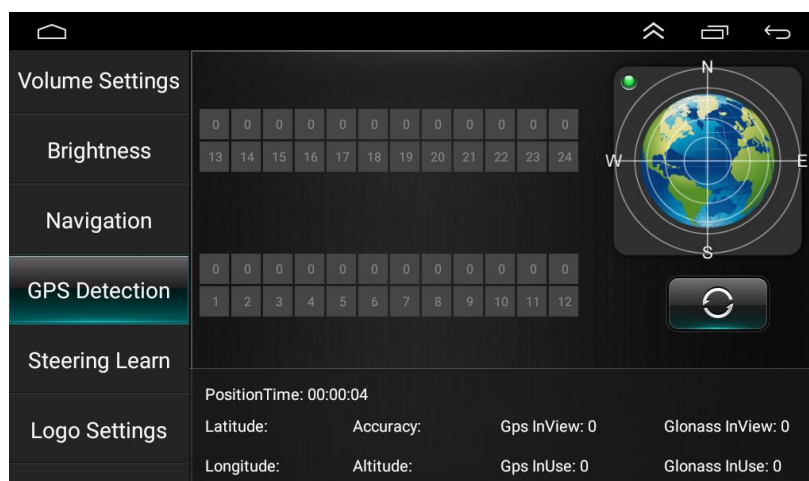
Volume Settings

Brightness

Navigation

GPS Detection

Steering Learn

Logo Settings

| 0 | 0 | 0 | 0 | 0 | 0 | 0 | 0 | 0 | 0 | 0 | 0 |
|---|---|---|---|---|---|---|---|---|---|---|---|
| 13 | 14 | 15 | 16 | 17 | 18 | 19 | 20 | 21 | 22 | 23 | 24 |

| 0 | 0 | 0 | 0 | 0 | 0 | 0 | 0 | 0 | 0 | 0 | 0 |
|---|---|---|---|---|---|---|---|---|---|---|---|
| 1 | 2 | 3 | 4 | 5 | 6 | 7 | 8 | 9 | 10 | 11 | 12 |

N
W
E
S

PositionTime: 00:00:04

Latitude: Accuracy: Gps InView: 0 Glonass InView: 0

Longitude: Altitude: Gps InUse: 0 Glonass InUse: 0